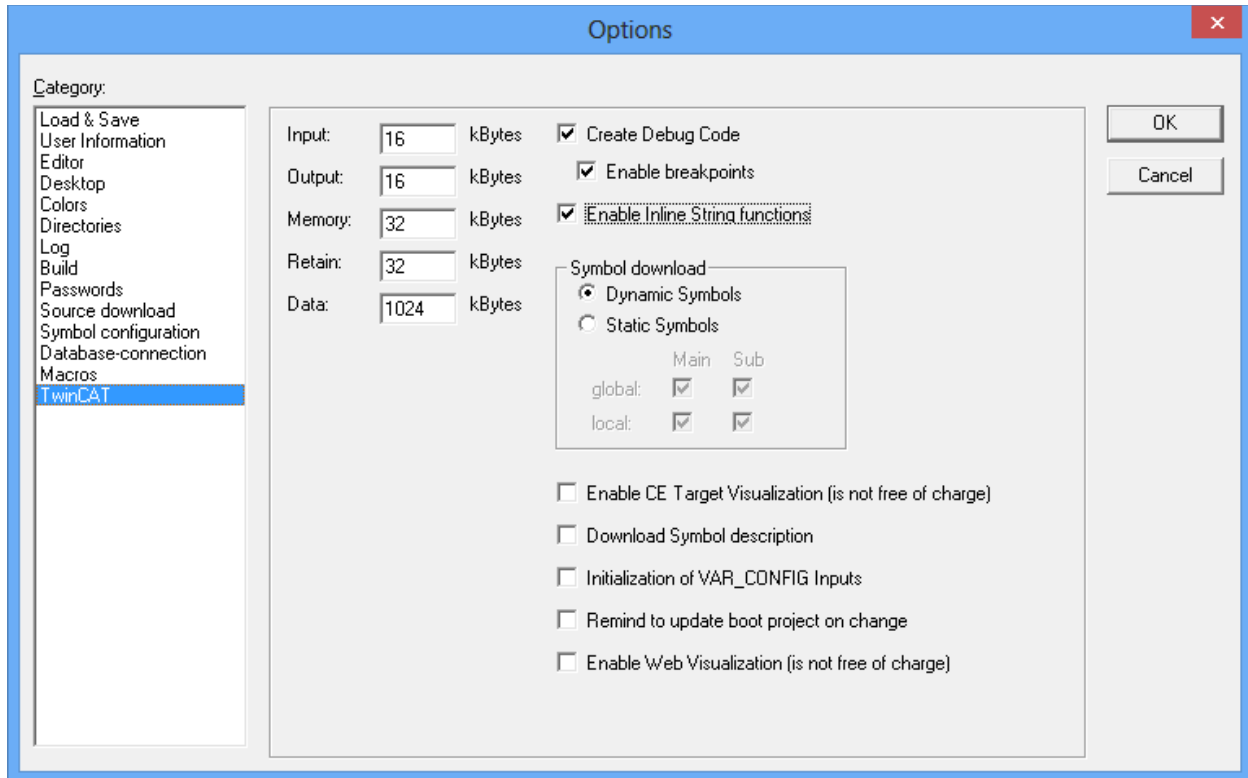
Options

×

Category:

Load & Save
User Information
Editor
Desktop
Colors
Directories
Log
Build
Passwords
Source download
Symbol configuration
Database-connection
Macros
TwinCAT

Input: 16 kBytes
Output: 16 kBytes
Memory: 32 kBytes
Retain: 32 kBytes
Data: 1024 kBytes

Create Debug Code
Enable breakpoints
Enable Inline String functions

Symbol download
Dynamic Symbols
Static Symbols

Main Sub
global:
local:

Enable CE Target Visualization (is not free of charge)
Download Symbol description
Initialization of VAR_CONFIG Inputs
Remind to update boot project on change
Enable Web Visualization (is not free of charge)

OK
Cancel